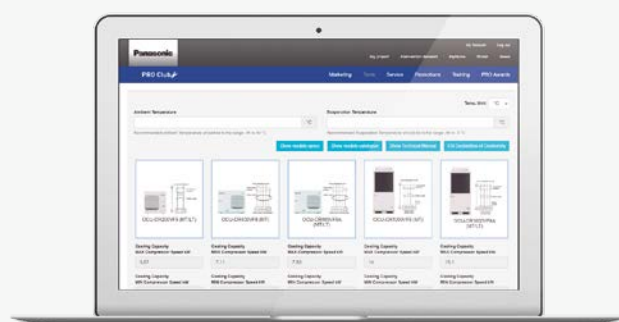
Panasonic

PRO Club

Marketing Tools Service Promotions Training PRO Awards

Ambient Temperature

Evaporation Temperature

°C

°C

Show module specs Show module catalogue Show Technical Manual CE Declaration of Conformity

OCU-CR200VF5 (MTLT)

OCU-CR400VF8 (MT)

OCU-CR800VF8L (MTLT)

OCU-CR1000VF8 (MT)

OCU-CR1000VF8L (MTLT)

Cooling Capacity
Max Compressor Speed kW

Cooling Capacity
Max Compressor Speed kW

Cooling Capacity
Max Compressor Speed kW

Cooling Capacity
Max Compressor Speed kW

Cooling Capacity
Max Compressor Speed kW

Cooling Capacity
Min Compressor Speed kW

Cooling Capacity
Min Compressor Speed kW

Cooling Capacity
Min Compressor Speed kW

Cooling Capacity
Min Compressor Speed kW

Cooling Capacity
Min Compressor Speed kW